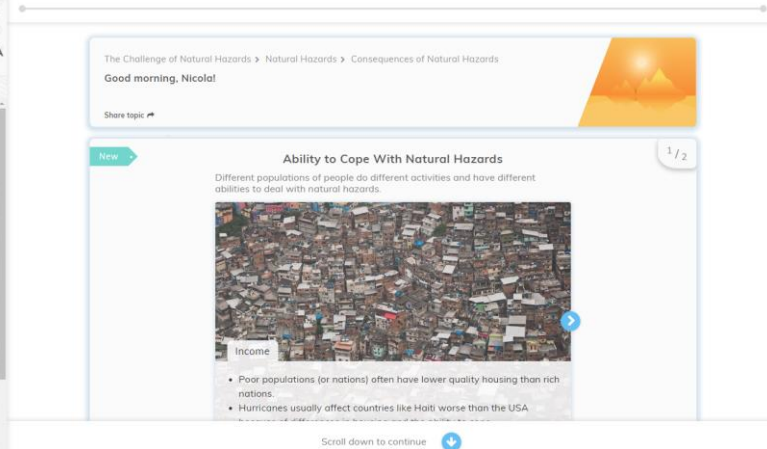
The Challenge of Natural Hazards > Natural Hazards > Consequences of Natural Hazards

Good morning, Nicola!

Share topic

New

Ability to Cope With Natural Hazards

1/2

Different populations of people do different activities and have different abilities to deal with natural hazards.

Income

- Poor populations (or nations) often have lower quality housing than rich nations.
- Hurricanes usually affect countries like Haiti worse than the USA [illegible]

Scroll down to continue